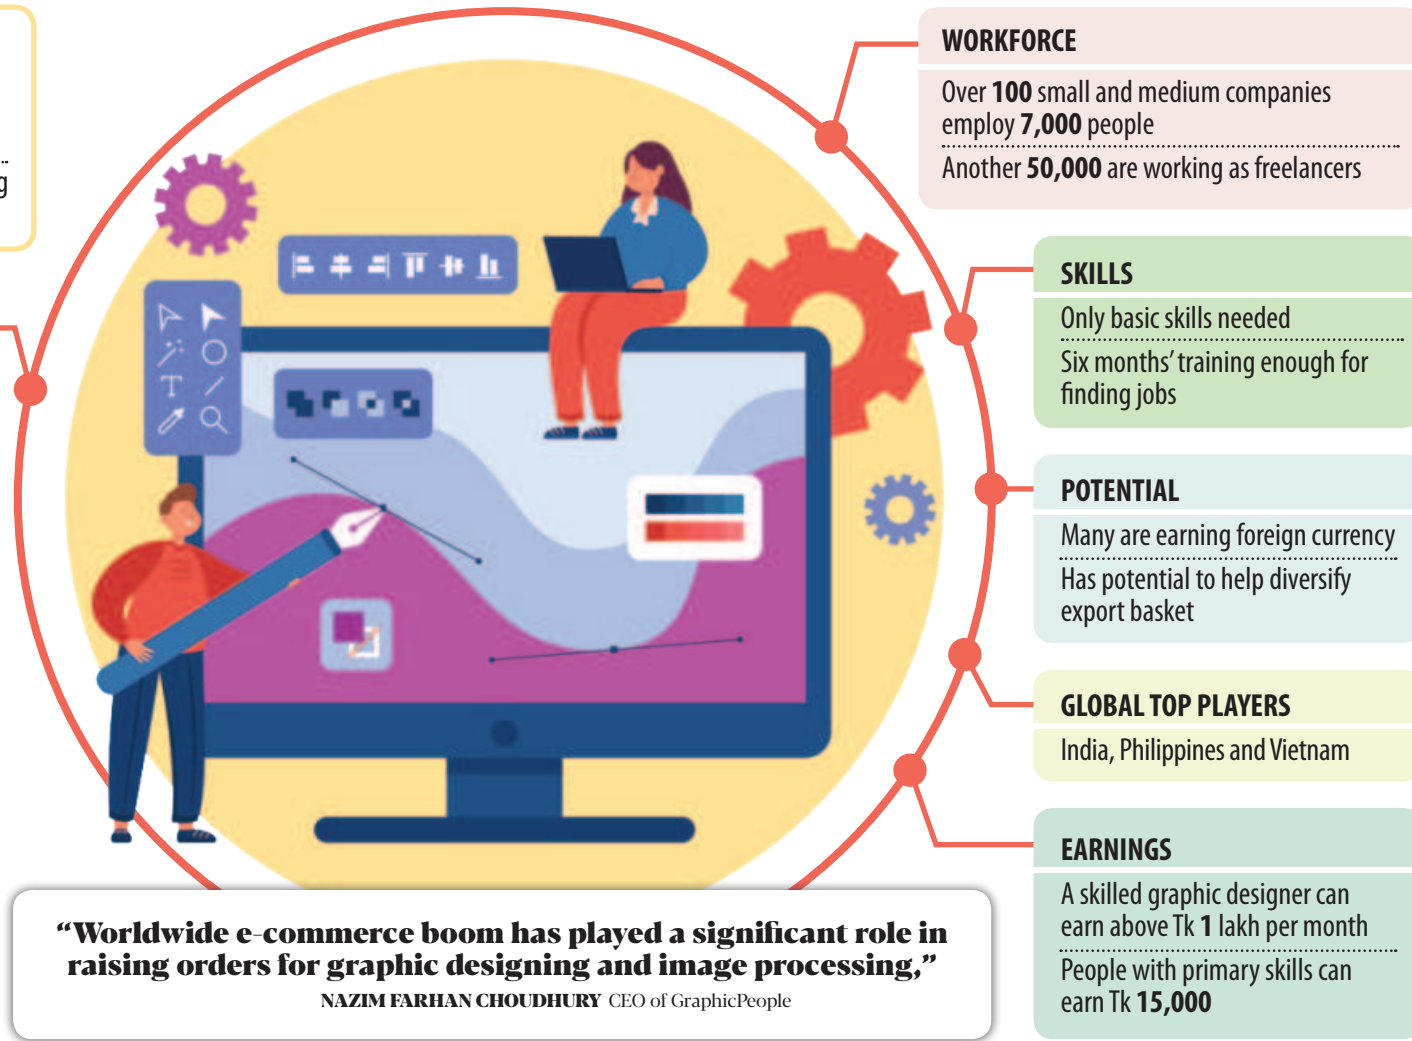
..
g

WORKFORCE

Over **100** small and medium companies employ **7,000** people

Another **50,000** are working as freelancers

SKILLS

Only basic skills needed

Six months' training enough for finding jobs

POTENTIAL

Many are earning foreign currency

Has potential to help diversify export basket

GLOBAL TOP PLAYERS

India, Philippines and Vietnam

EARNINGS

A skilled graphic designer can earn above Tk **1** lakh per month

People with primary skills can earn Tk **15,000**

"Worldwide e-commerce boom has played a significant role in raising orders for graphic designing and image processing,"

NAZIM FARHAN CHOUDHURY CEO of GraphicPeople